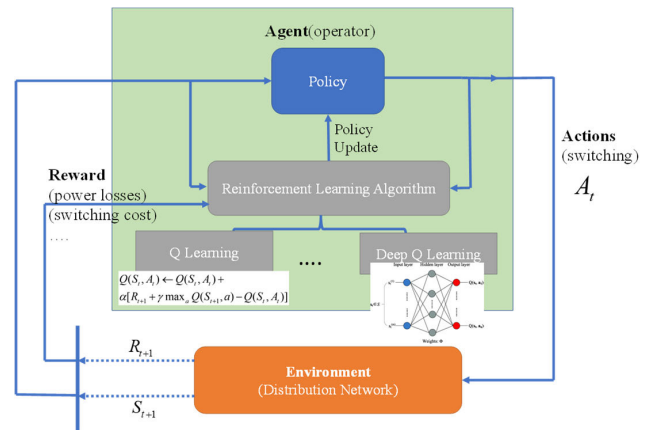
**Agent**(operator)

Policy

Policy Update

Reinforcement Learning Algorithm

**Reward**
(power losses)
(switching cost)
....

**Actions**
(switching)
$A_t$

Q Learning

$Q(S_t, A_t) \leftarrow Q(S_t, A_t) + \alpha[R_{t+1} + \gamma \max_a Q(S_{t+1}, a) - Q(S_t, A_t)]$

....

Deep Q Learning

Input layer
Hidden layer
Output layer
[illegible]
$Q(s, a_1)$
$Q(s, a_n)$
Weights $\theta$

$R_{t+1}$

$S_{t+1}$

**Environment**
(Distribution Network)